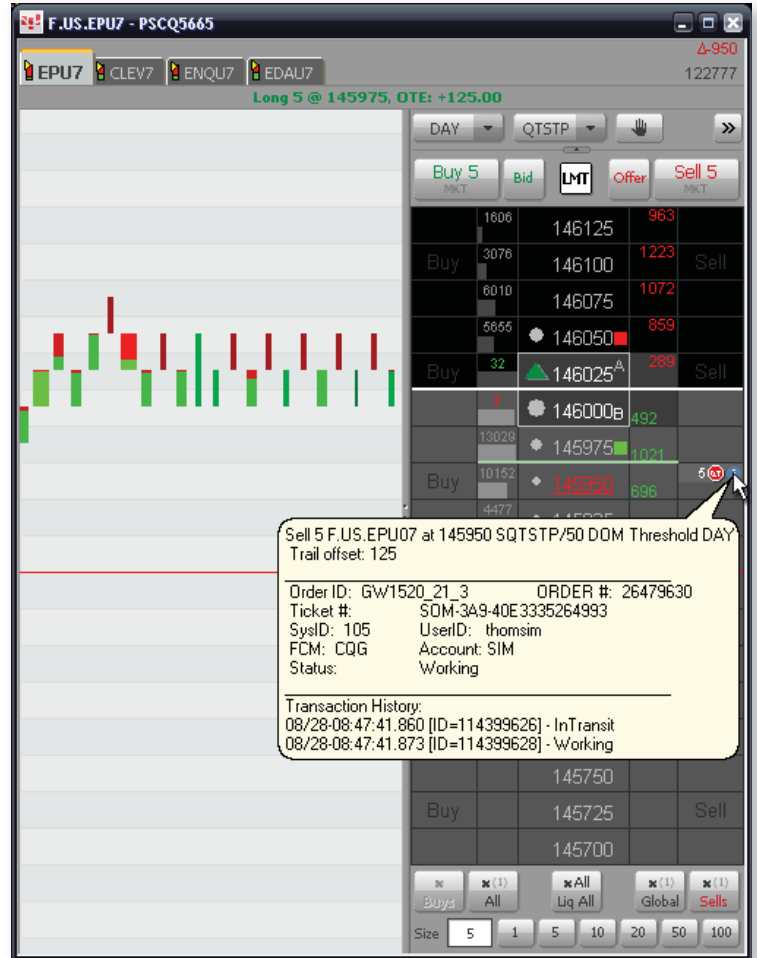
F.US.EPU7 - PSCQ5665

Δ-950
122777

EPU7 CLEV7 ENQU7 EDAU7

Long 5 @ 145975, OTE: +125.00

DAY QTSTP »

Buy 5 MKT Bid LMT Offer Sell 5 MKT

| | | | | |
|---|---|---|---|---|
| | 1606 | 146125 | 963 | |
| Buy | 3076 | 146100 | 1223 | Sell |
| | 6010 | 146075 | 1072 | |
| | 5655 | 146050 | 859 | |
| Buy | 32 | 146025$^A$ | 289 | Sell |
| | 3 | 146000$_B$ | 492 | |
| | 13029 | 145975 | 1021 | |
| Buy | 10152 | 145950 | 696 | 5 |
| | 4477 | | | |

Sell 5 F.US.EPU07 at 145950 SQTSTP/50 DOM Threshold DAY
Trail offset: 125

Order ID: GW1520_21_3 ORDER #: 26479630
Ticket #: SOM-3A9-40E3335264993
SysID: 105 UserID: thomsim
FCM: CQG Account: SIM
Status: Working

Transaction History:
08/28-08:47:41.860 [ID=114399626] - InTransit
08/28-08:47:41.873 [ID=114399628] - Working

145750
Buy 145725 Sell
145700

Buys (1) All All Liq All (1) Global (1) Sells

Size 5 1 5 10 20 50 100